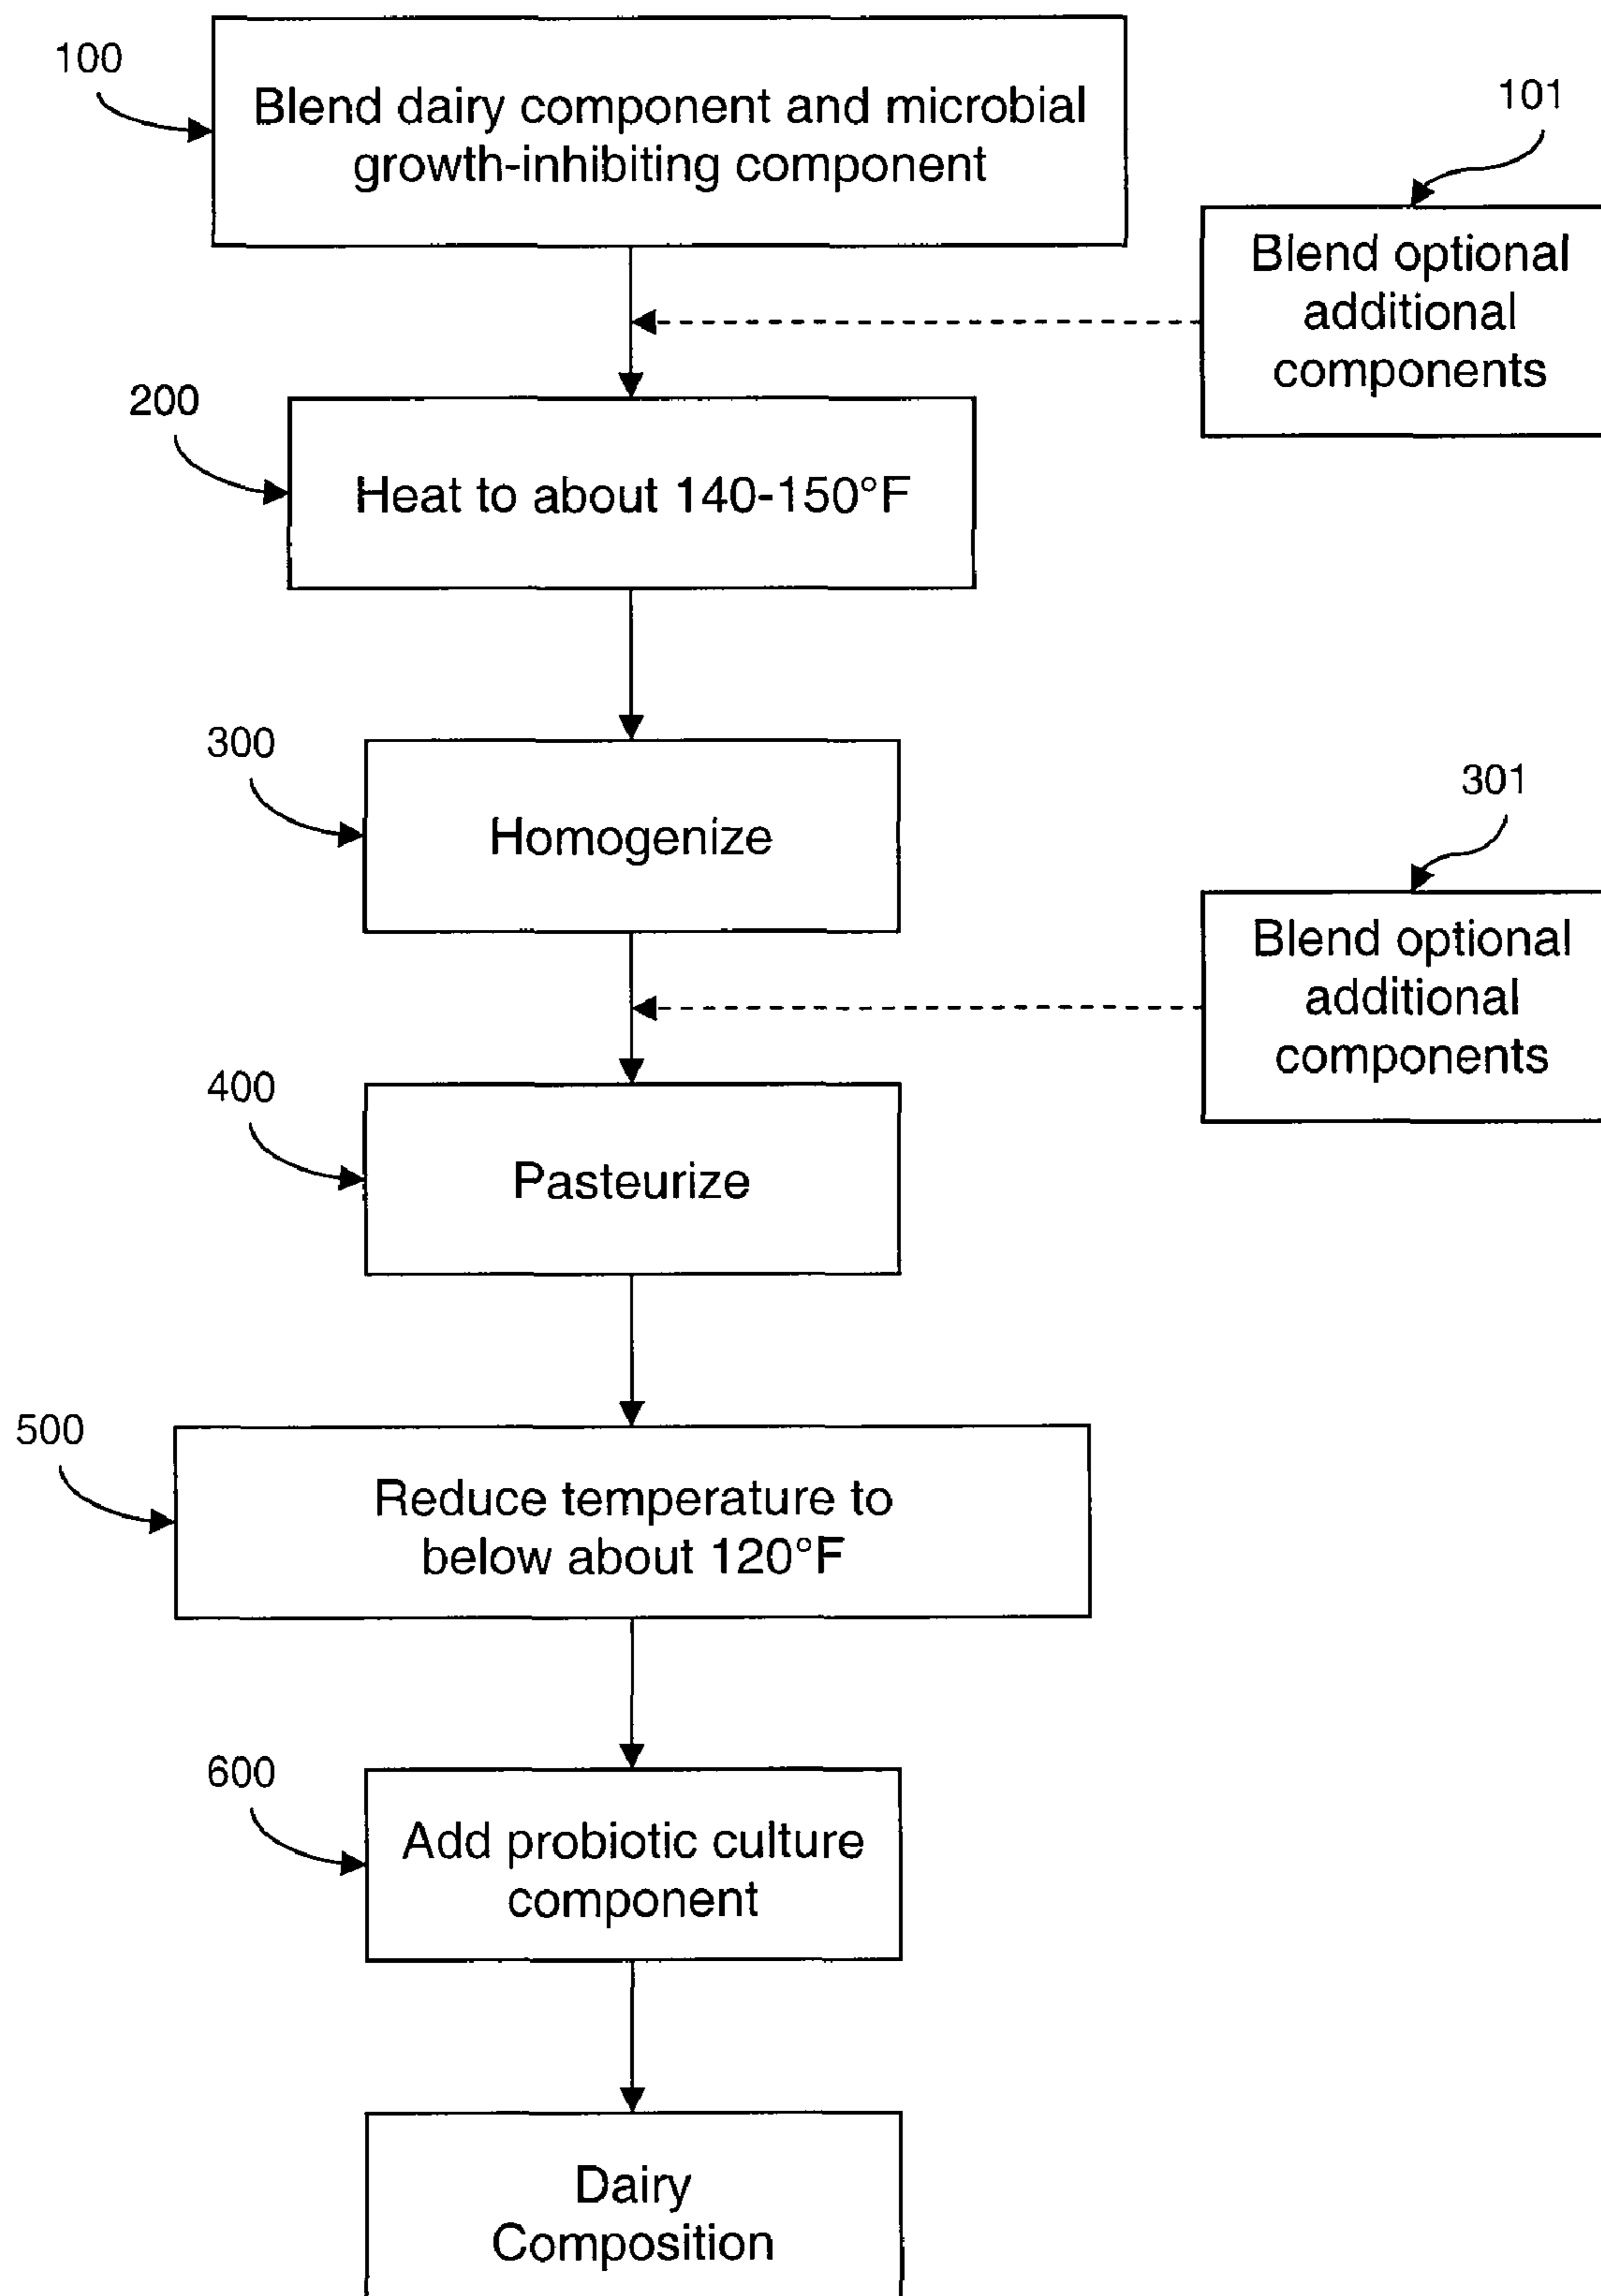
100

Blend dairy component and microbial growth-inhibiting component

101

Blend optional additional components

200

Heat to about 140-150°F

300

Homogenize

301

Blend optional additional components

400

Pasteurize

500

Reduce temperature to below about 120°F

600

Add probiotic culture component

Dairy Composition